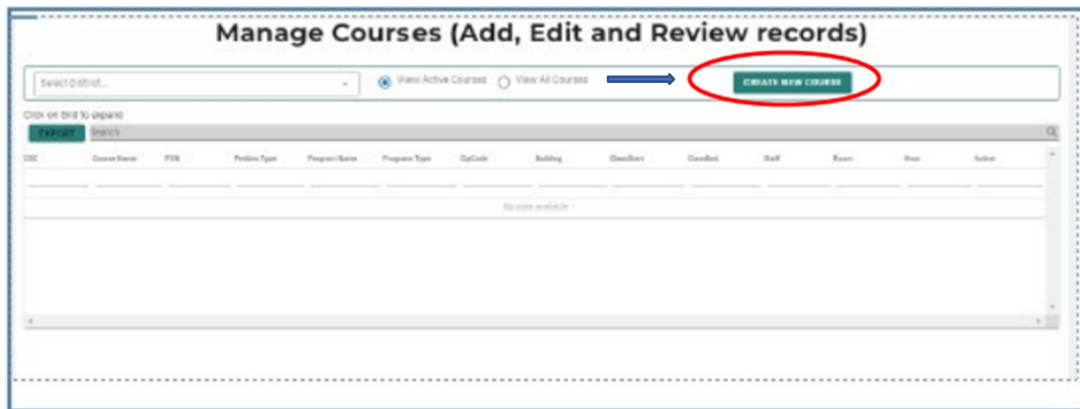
Manage Courses (Add, Edit and Review records)

Select District...

View Active Courses

View All Courses

CREATE NEW COURSE

Click on Grid to expand

EXPORT

Search

| CSE | Course Name | PDS | Petition Type | Program Name | Program Type | OpCode | Building | ClassStart | ClassEnd | Staff | Room | View | Action |
|---|---|---|---|---|---|---|---|---|---|---|---|---|---|

No data available